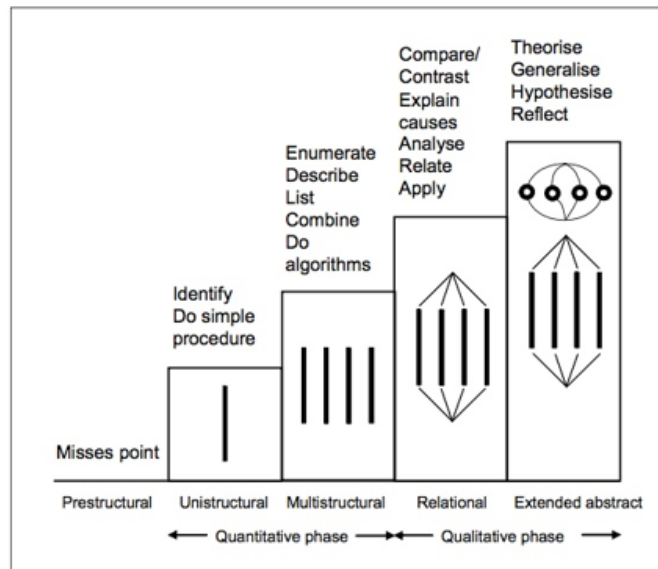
Theorise
Generalise
Hypothesise
Reflect

Compare/
Contrast
Explain causes
Analyse
Relate
Apply

Enumerate
Describe
List
Combine
Do algorithms

Identify
Do simple procedure

Misses point

Prestructural Unistructural Multistructural Relational Extended abstract

Quantitative phase Qualitative phase